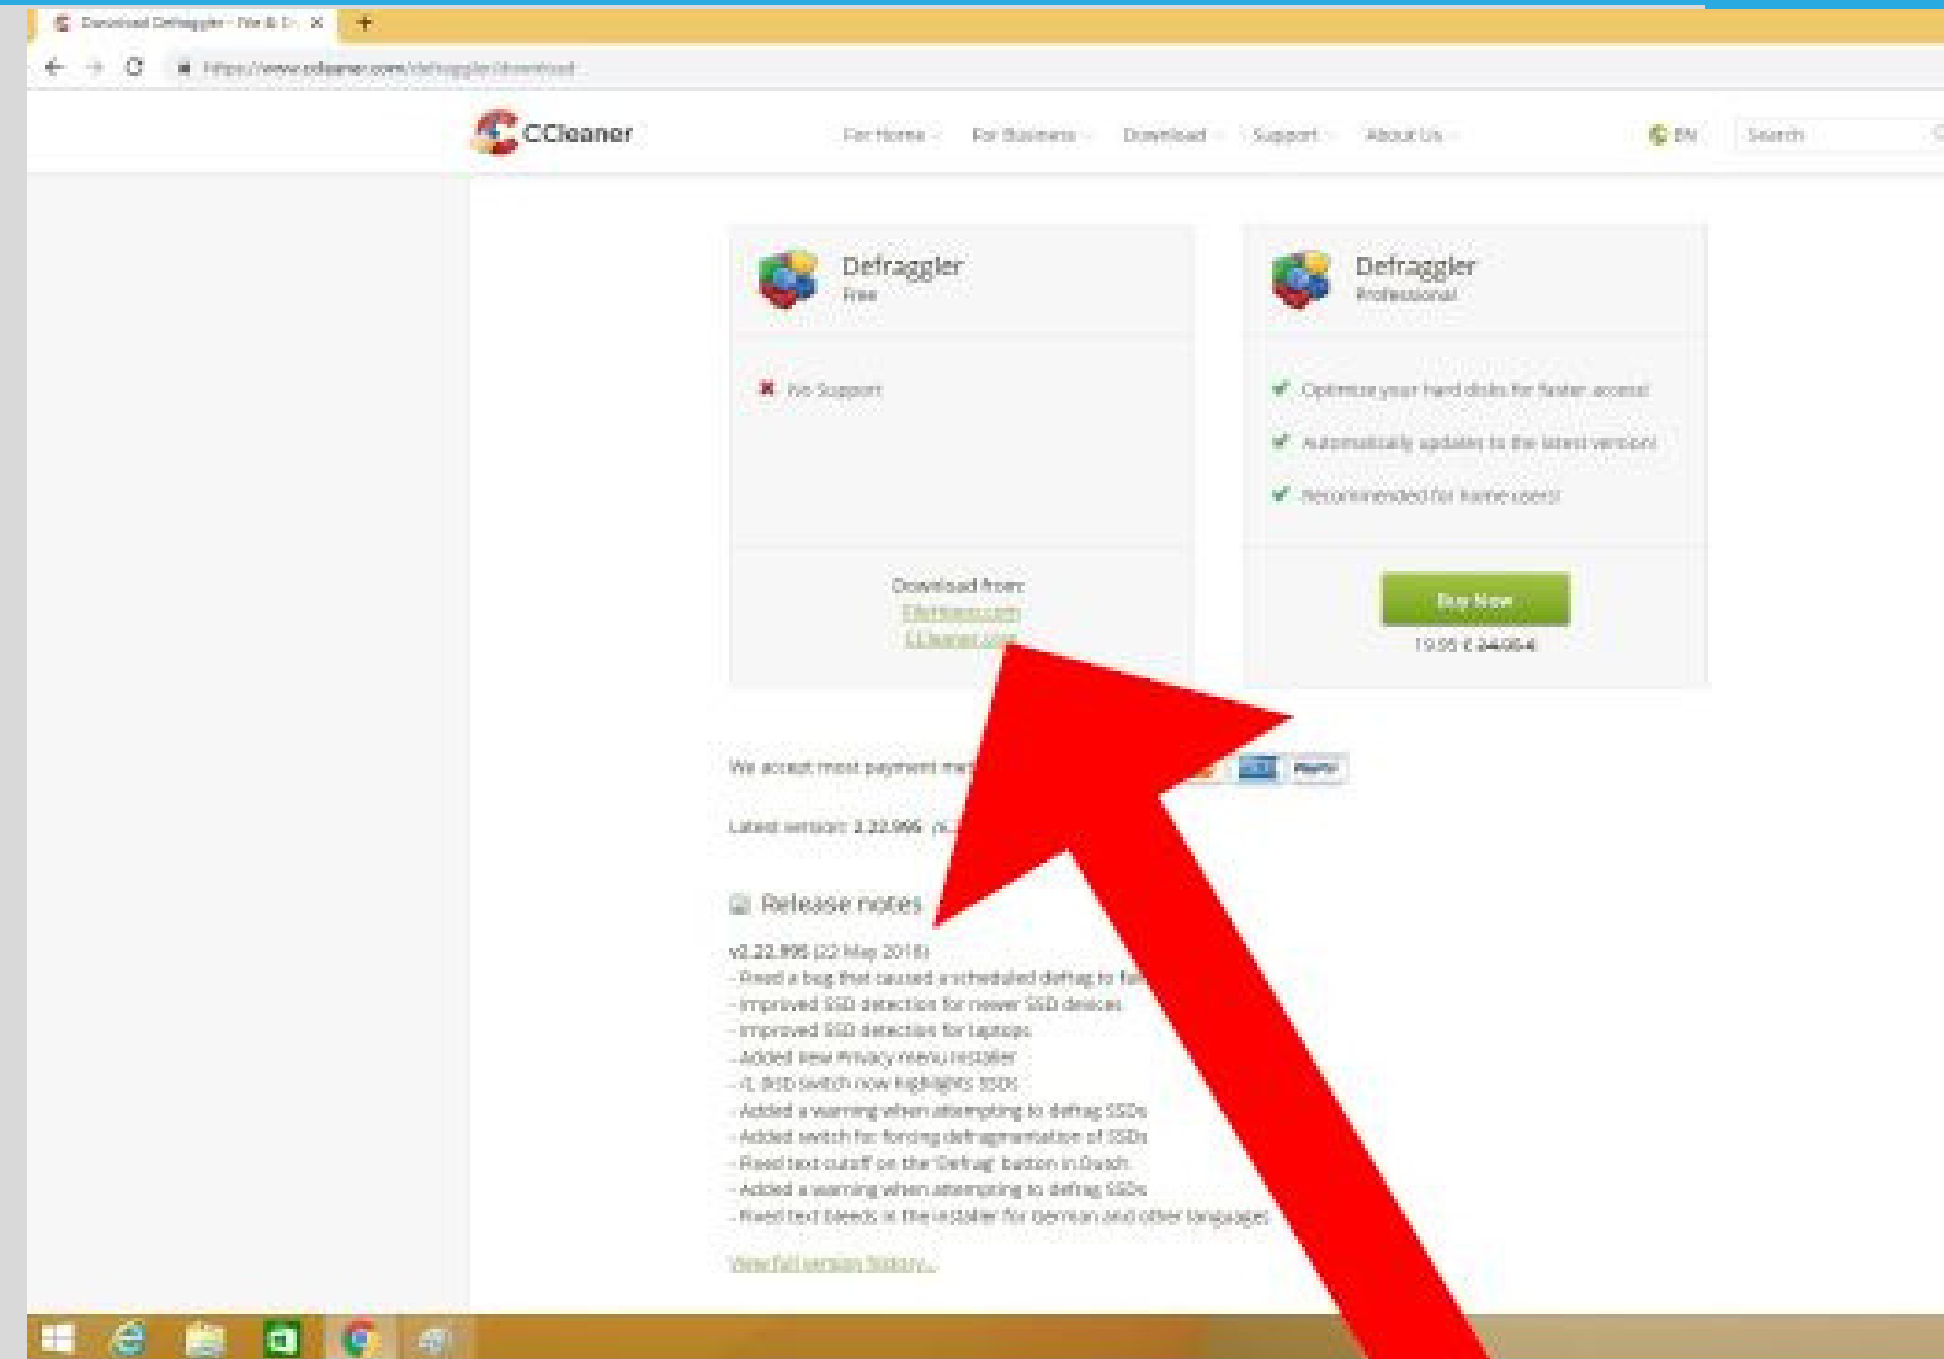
Download Defraggler - File & D ×

https://www.ccleaner.com/defraggler/download

CCleaner

For Home For Business Download Support About Us

EN

Search

Defraggler
Free

No Support

Download from:
Filehippo.com
CCleaner.com

Defraggler
Professional

Optimize your hard disks for faster access!

Automatically updates to the latest version!

Recommended for home users!

Buy Now

19.95 € 24.95 €

We accept most payment me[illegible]

Latest version: 2.22.995 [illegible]

Release notes

v2.22.995 (22 May 2018)
- Fixed a bug that caused a scheduled defrag to fa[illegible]
- Improved SSD detection for newer SSD devices
- Improved SSD detection for laptops
- Added new Privacy menu installer
- /L (HDD switch now highlights SSDs
- Added a warning when attempting to defrag SSDs
- Added switch for forcing defragmentation of SSDs
- Fixed text cutoff on the 'Defrag' button in Dutch
- Added a warning when attempting to defrag SSDs
- Fixed text bleeds in the installer for German and other languages

View full version history...